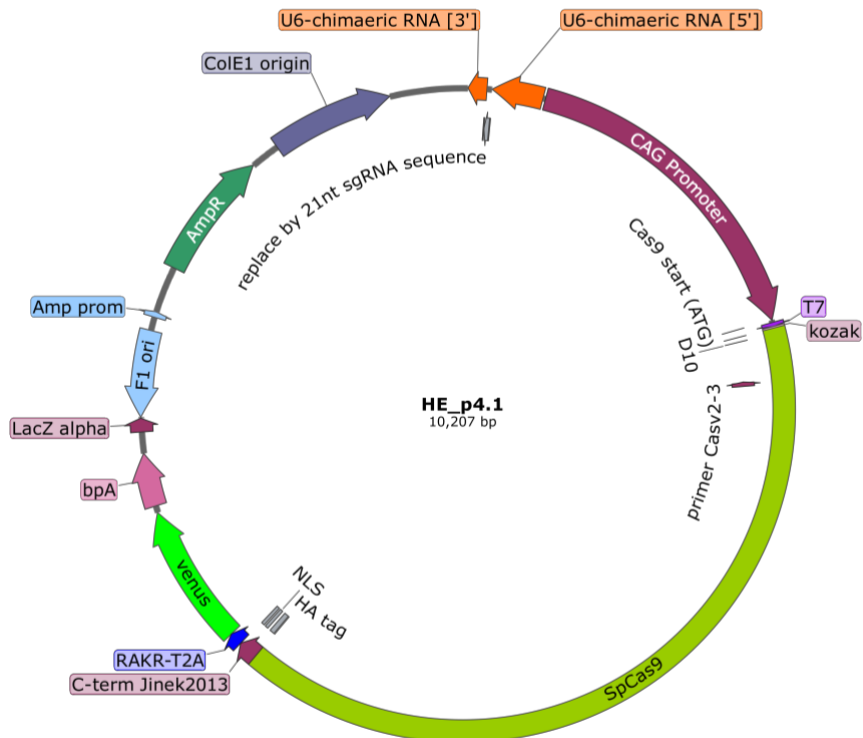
U6-chimaeric RNA [3']

U6-chimaeric RNA [5']

ColE1 origin

replace by 21nt sgRNA sequence

AmpR

CAG Promoter

Cas9 start (ATG)

D10

T7

kozak

Amp prom

F1 ori

HE_p4.1
10,207 bp

primer Casv2-3

LacZ alpha

bpA

venus

NLS

HA tag

RAKR-T2A

C-term Jinek2013

SpCas9